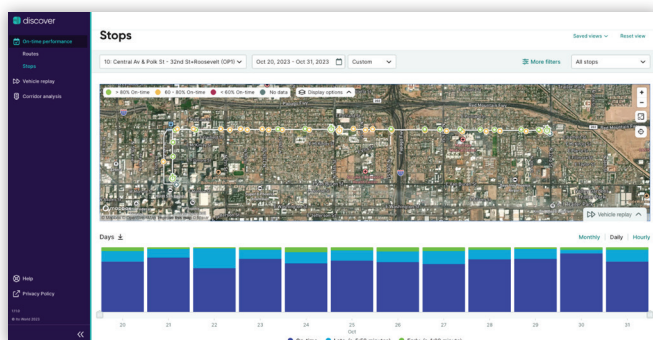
discover

On-time performance
Routes
Stops
Vehicle replay
Corridor analysis

Help
Privacy Policy

Stops

Saved views
Reset view

10: Central Av & Polk St - 32nd St+Roosevelt (OP1)
Oct 20, 2023 - Oct 31, 2023
Custom
More filters
All stops

> 80% On-time
60 - 80% On-time
< 60% On-time
No data
Display options

Vehicle replay

Days

Monthly | Daily | Hourly

20
21
22
23
24
25
Oct
26
27
28
29
30
31

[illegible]